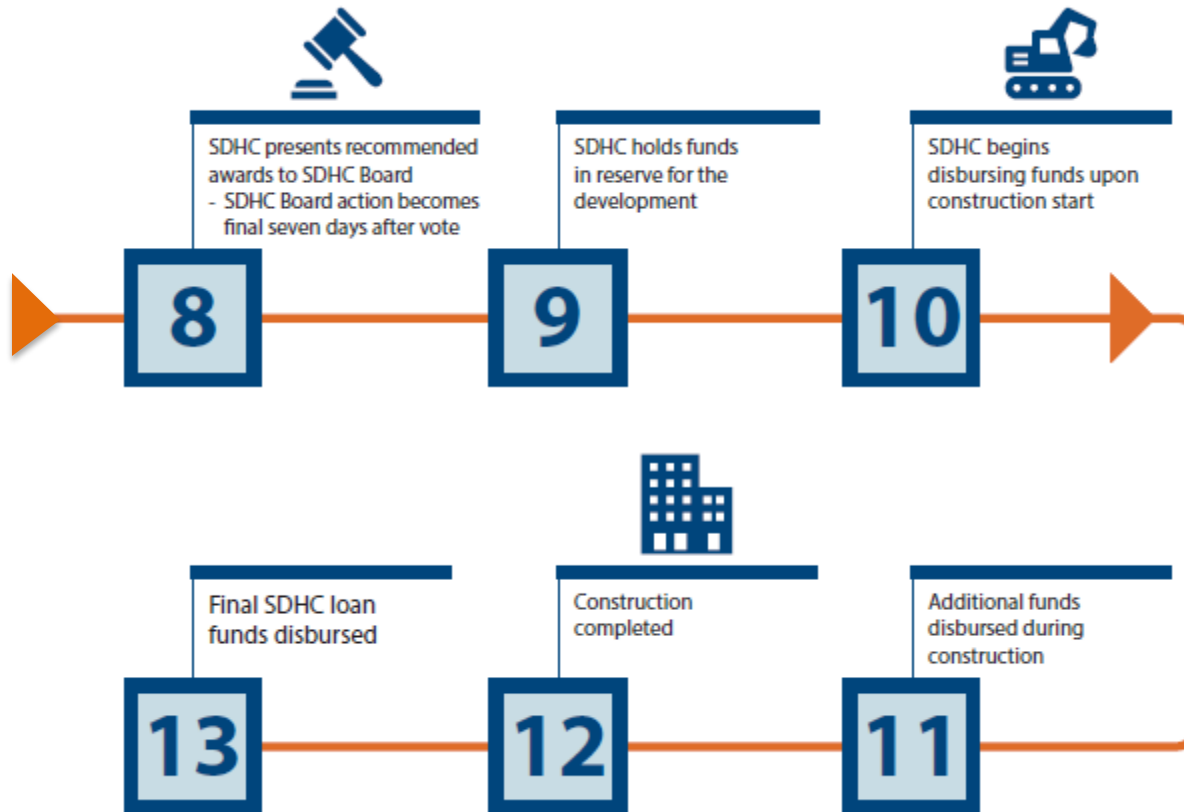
SDHC presents recommended awards to SDHC Board
- SDHC Board action becomes final seven days after vote

8

SDHC holds funds in reserve for the development

9

SDHC begins disbursing funds upon construction start

10

Final SDHC loan funds disbursed

13

Construction completed

12

Additional funds disbursed during construction

11